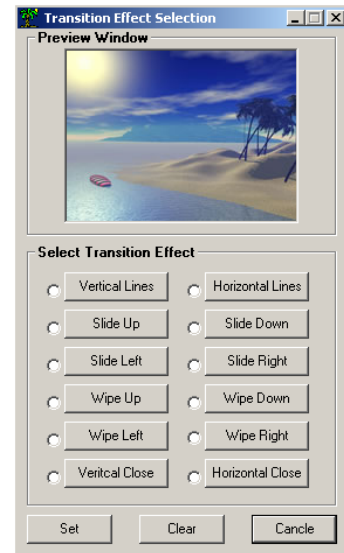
Transition Effect Selection

Preview Window

Select Transition Effect

Vertical Lines
Horizontal Lines
Slide Up
Slide Down
Slide Left
Slide Right
Wipe Up
Wipe Down
Wipe Left
Wipe Right
Veritcal Close
Horizontal Close

Set
Clear
Cancle